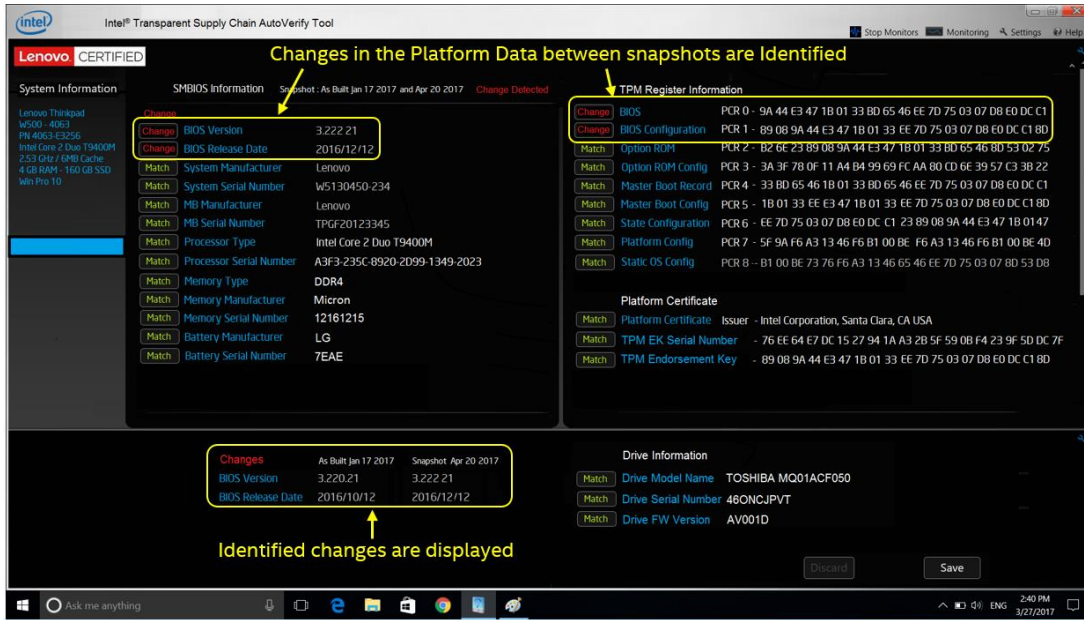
intel Intel® Transparent Supply Chain AutoVerify Tool

Stop Monitors Monitoring Settings Help

Lenovo CERTIFIED

Changes in the Platform Data between snapshots are Identified

System Information

Lenovo Thinkpad
W500 - 4063
PN 4063-E3256
Intel Core 2 Duo T9400M
2.53 GHz / 6MB Cache
4 GB RAM - 160 GB SSD
Win Pro 10

SMBIOS Information Snapshot : As Built Jan 17 2017 and Apr 20 2017 Change Detected

Change
Change BIOS Version 3.222.21
Change BIOS Release Date 2016/12/12
Match System Manufacturer Lenovo
Match System Serial Number W5130450-234
Match MB Manufacturer Lenovo
Match MB Serial Number TPGF20123345
Match Processor Type Intel Core 2 Duo T9400M
Match Processor Serial Number A3F3-235C-8920-2D99-1349-2023
Match Memory Type DDR4
Match Memory Manufacturer Micron
Match Memory Serial Number 12161215
Match Battery Manufacturer LG
Match Battery Serial Number 7EAE

TPM Register Information

Change BIOS PCR 0 - 9A 44 E3 47 1B 01 33 BD 65 46 EE 7D 75 03 07 D8 E0 DC C1
Change BIOS Configuration PCR 1 - 89 08 9A 44 E3 47 1B 01 33 EE 7D 75 03 07 D8 E0 DC C1 8D
Match Option ROM PCR 2 - B2 6E 23 89 08 9A 44 E3 47 1B 01 33 BD 65 46 8D 53 02 75
Match Option ROM Config PCR 3 - 3A 3F 78 0F 11 A4 B4 99 69 FC AA 80 CD 6E 39 57 C3 3B 22
Match Master Boot Record PCR 4 - 33 BD 65 46 1B 01 33 BD 65 46 EE 7D 75 03 07 D8 E0 DC C1
Match Master Boot Config PCR 5 - 1B 01 33 EE E3 47 1B 01 33 EE 7D 75 03 07 D8 E0 DC C1 8D
Match State Configuration PCR 6 - EE 7D 75 03 07 D8 E0 DC C1 23 89 08 9A 44 E3 47 1B 0147
Match Platform Config PCR 7 - 5F 9A F6 A3 13 46 F6 B1 00 BE F6 A3 13 46 F6 B1 00 BE 4D
Match Static OS Config PCR 8 - B1 00 BE 73 76 F6 A3 13 46 65 46 EE 7D 75 03 07 8D 53 D8

Platform Certificate

Match Platform Certificate Issuer - Intel Corporation, Santa Clara, CA USA
Match TPM EK Serial Number - 76 EE 64 E7 DC 15 27 94 1A A3 2B 5F 59 0B F4 23 9F 5D DC 7F
Match TPM Endorsement Key - 89 08 9A 44 E3 47 1B 01 33 EE 7D 75 03 07 D8 E0 DC C1 8D

| Changes | As Built Jan 17 2017 | Snapshot Apr 20 2017 |
|---|---|---|
| BIOS Version | 3.220.21 | 3.222.21 |
| BIOS Release Date | 2016/10/12 | 2016/12/12 |

Identified changes are displayed

Drive Information

Match Drive Model Name TOSHIBA MQ01ACF050
Match Drive Serial Number 46ONCJPVT
Match Drive FW Version AV001D

Discard Save

Ask me anything

ENG 2:40 PM 3/27/2017